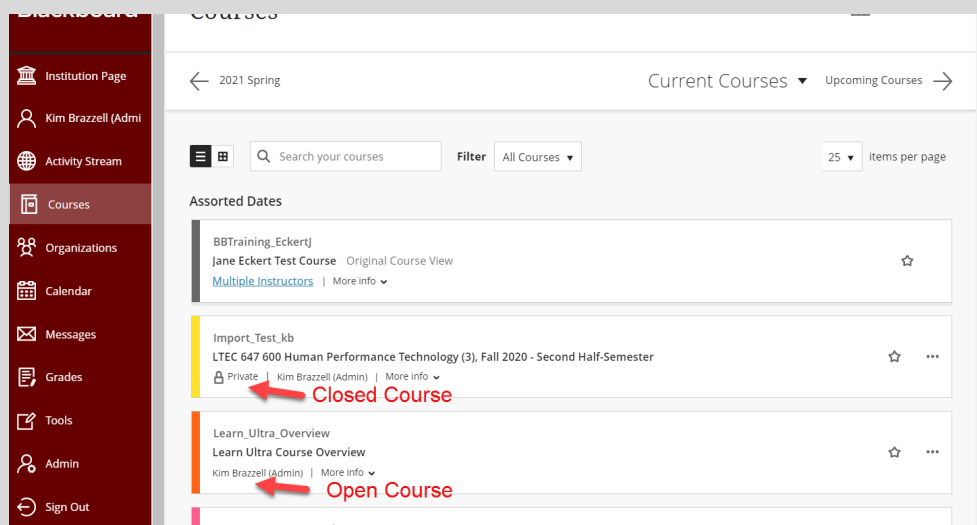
Blackboard

Institution Page
Kim Brazzell (Admi
Activity Stream
Courses
Organizations
Calendar
Messages
Grades
Tools
Admin
Sign Out

Courses

2021 Spring

Current Courses

Upcoming Courses

Search your courses

Filter All Courses

25 items per page

Assorted Dates

BBTraining_EckertJ
Jane Eckert Test Course Original Course View
Multiple Instructors | More info

Import_Test_kb
LTEC 647 600 Human Performance Technology (3), Fall 2020 - Second Half-Semester
Private | Kim Brazzell (Admin) | More info

Closed Course

Learn_Ultra_Overview
Learn Ultra Course Overview
Kim Brazzell (Admin) | More info

Open Course